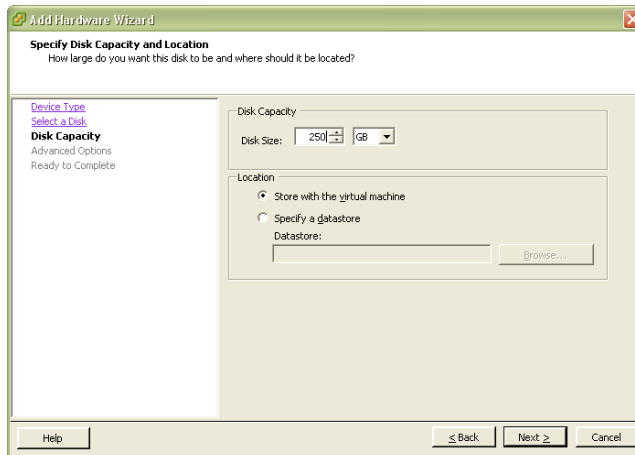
Add Hardware Wizard

Specify Disk Capacity and Location
How large do you want this disk to be and where should it be located?

Device Type
Select a Disk
Disk Capacity
Advanced Options
Ready to Complete

Disk Capacity
Disk Size: 250 GB

Location
Store with the virtual machine
Specify a datastore
Datastore:
Browse...

Help
< Back
Next >
Cancel